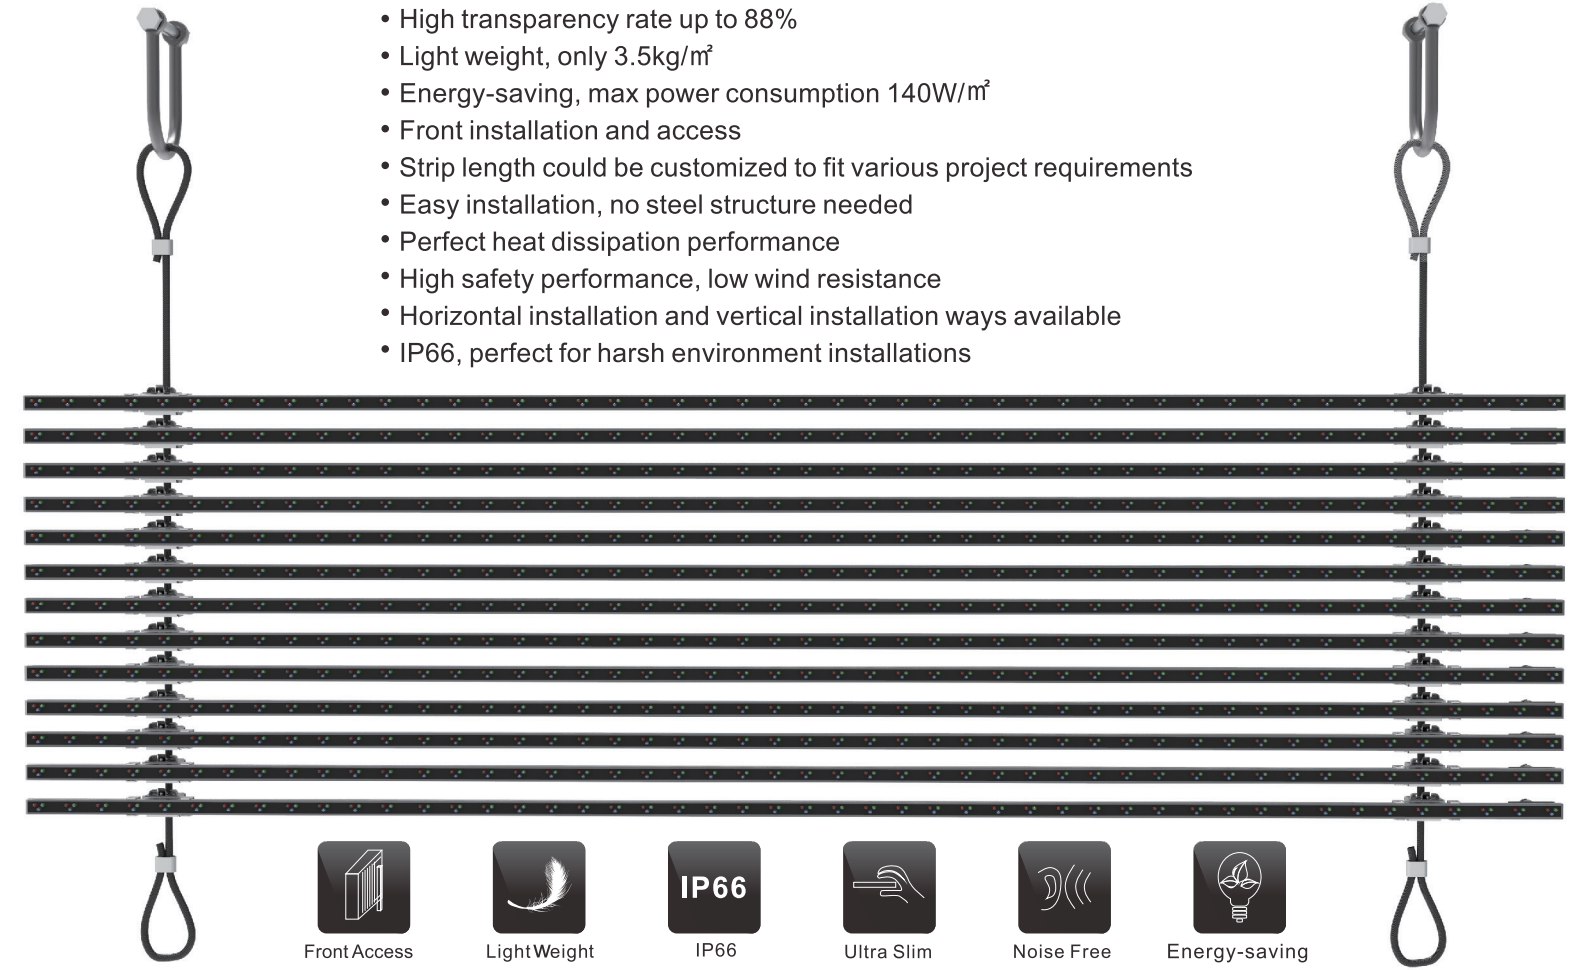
• High transparency rate up to 88%
• Light weight, only 3.5kg/㎡
• Energy-saving, max power consumption 140W/㎡
• Front installation and access
• Strip length could be customized to fit various project requirements
• Easy installation, no steel structure needed
• Perfect heat dissipation performance
• High safety performance, low wind resistance
• Horizontal installation and vertical installation ways available
• IP66, perfect for harsh environment installations

Front Access

Light Weight

IP66
IP66

Ultra Slim

Noise Free

Energy-saving